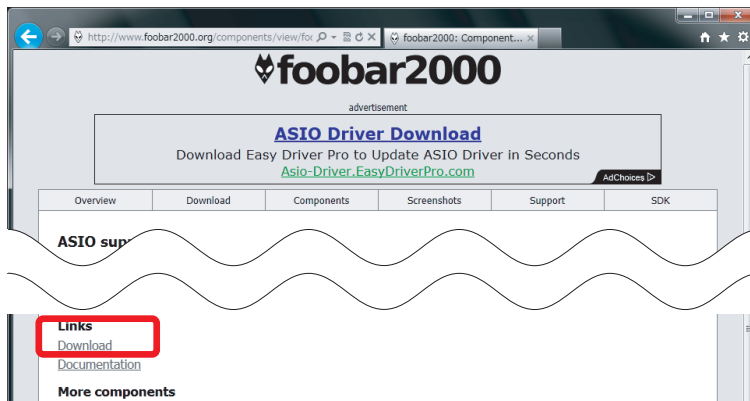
http://www.foobar2000.org/components/view/foo
foobar2000: Component...

foobar2000

advertisement

ASIO Driver Download
Download Easy Driver Pro to Update ASIO Driver in Seconds
Asio-Driver.EasyDriverPro.com
AdChoices

| Overview | Download | Components | Screenshots | Support | SDK |
|---|---|---|---|---|---|

ASIO sup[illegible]

Links
Download
Documentation

More components